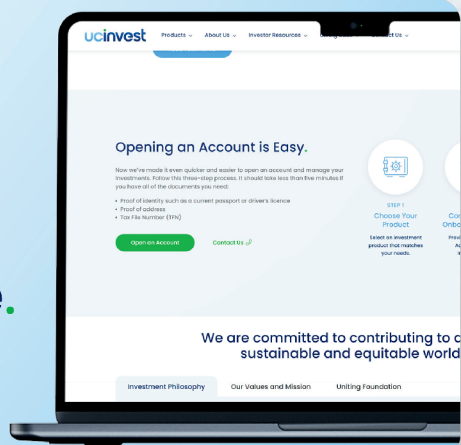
ucinvest Products ⌄ About Us ⌄ Investor Resources ⌄ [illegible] Contact Us ⌄

Opening an Account is Easy.

Now we've made it even quicker and easier to open an account and manage your investments. Follow this three-step process. It should take less than five minutes if you have all of the documents you need:

• Proof of identity such as a current passport or driver's licence
• Proof of address
• Tax File Number (TFN)

Open an Account

Contact Us

STEP 1
Choose Your Product

Select an investment product that matches your needs.

Co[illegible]
Onbo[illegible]

Provi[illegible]
A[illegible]
k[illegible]

We are committed to contributing to a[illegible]
sustainable and equitable world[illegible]

Investment Philosophy

Our Values and Mission

Uniting Foundation